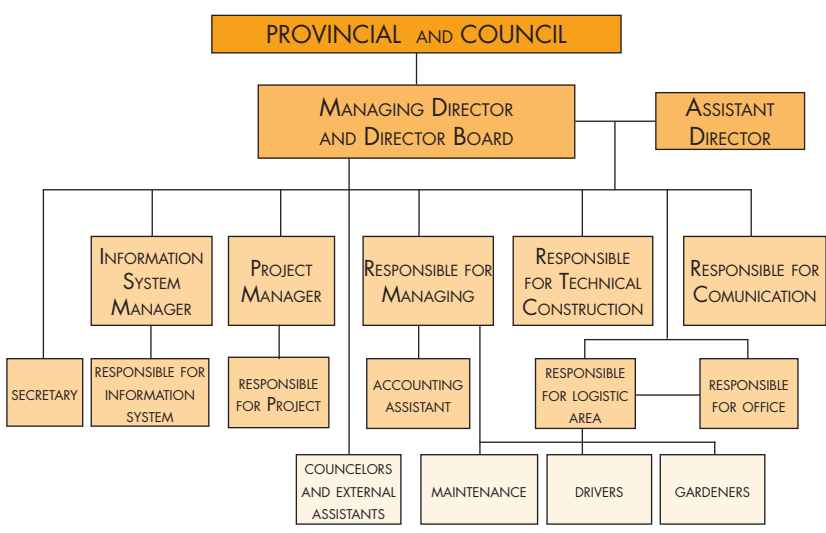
PROVINCIAL AND COUNCIL

MANAGING DIRECTOR AND DIRECTOR BOARD

ASSISTANT DIRECTOR

INFORMATION SYSTEM MANAGER

PROJECT MANAGER

RESPONSIBLE FOR MANAGING

RESPONSIBLE FOR TECHNICAL CONSTRUCTION

RESPONSIBLE FOR COMUNICATION

SECRETARY

RESPONSIBLE FOR INFORMATION SYSTEM

RESPONSIBLE FOR PROJECT

ACCOUNTING ASSISTANT

RESPONSIBLE FOR LOGISTIC AREA

RESPONSIBLE FOR OFFICE

COUNCELORS AND EXTERNAL ASSISTANTS

MAINTENANCE

DRIVERS

GARDENERS